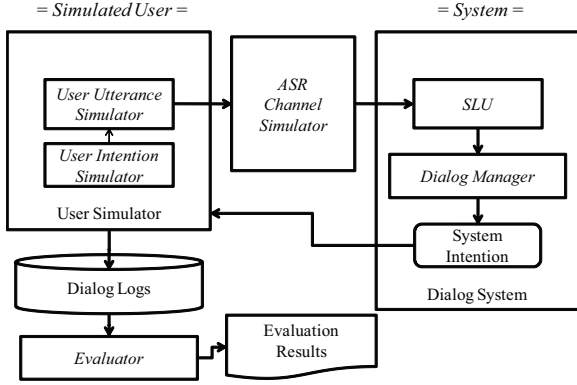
= Simulated User =

= System =

User Utterance Simulator

User Intention Simulator

User Simulator

ASR Channel Simulator

SLU

Dialog Manager

System Intention

Dialog System

Dialog Logs

Evaluator

Evaluation Results